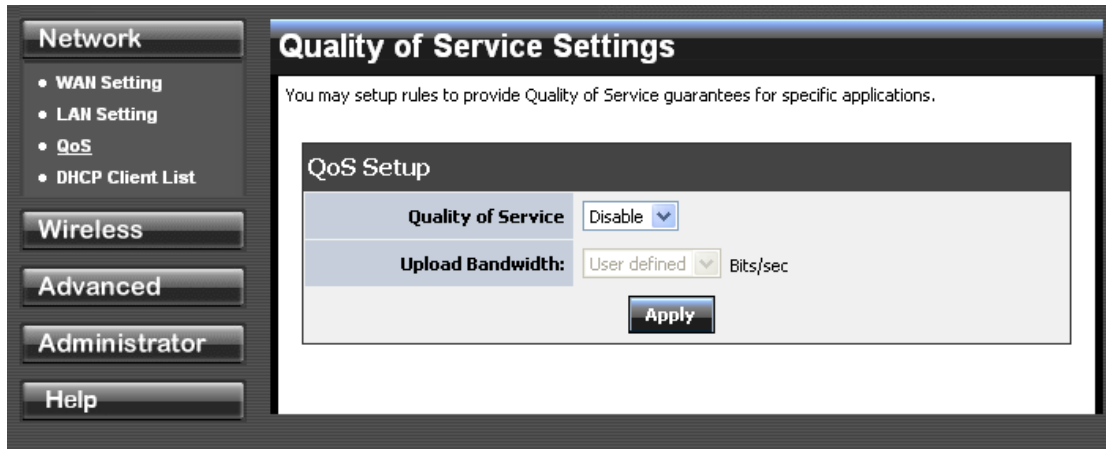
Network

• WAN Setting
• LAN Setting
• QoS
• DHCP Client List

Wireless

Advanced

Administrator

Help

Quality of Service Settings

You may setup rules to provide Quality of Service guarantees for specific applications.

QoS Setup

| Quality of Service | Disable |
|---|---|
| Upload Bandwidth: | User defined Bits/sec |

Apply